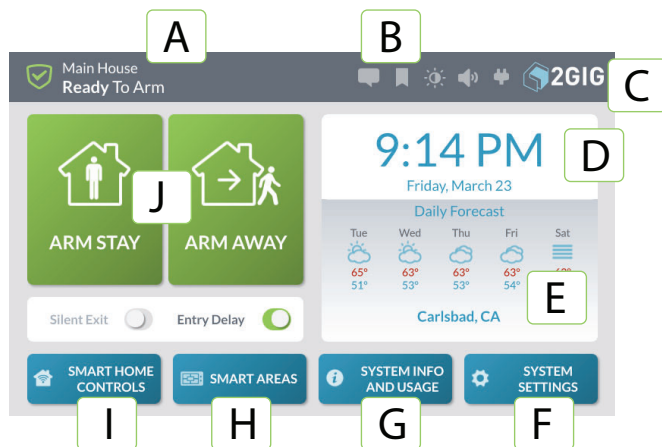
A

B

Main House
Ready To Arm

2GIG

C

9:14 PM
Friday, March 23

D

Daily Forecast

| Tue | Wed | Thu | Fri | Sat |
|---|---|---|---|---|
| 65° | 63° | 63° | 63° | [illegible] |
| 51° | 53° | 53° | 54° | |

E

Carlsbad, CA

J

ARM STAY

ARM AWAY

Silent Exit

Entry Delay

SMART HOME CONTROLS

SMART AREAS

SYSTEM INFO AND USAGE

SYSTEM SETTINGS

I

H

G

F